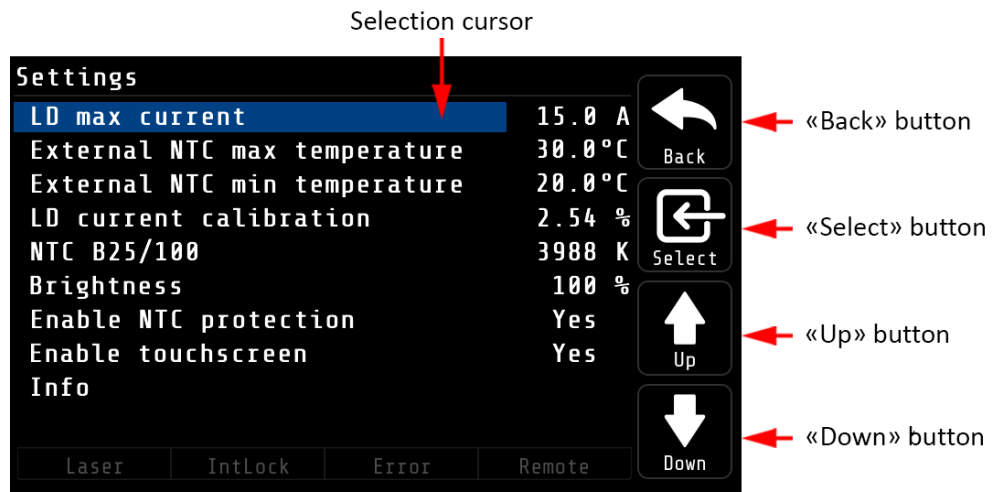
Selection cursor

Settings

| | |
|---|---|
| LD max current | 15.0 A |
| External NTC max temperature | 30.0°C |
| External NTC min temperature | 20.0°C |
| LD current calibration | 2.54 % |
| NTC B25/100 | 3988 K |
| Brightness | 100 % |
| Enable NTC protection | Yes |
| Enable touchscreen | Yes |
| Info | |

Laser IntLock Error Remote

Back

Select

Up

Down

«Back» button

«Select» button

«Up» button

«Down» button